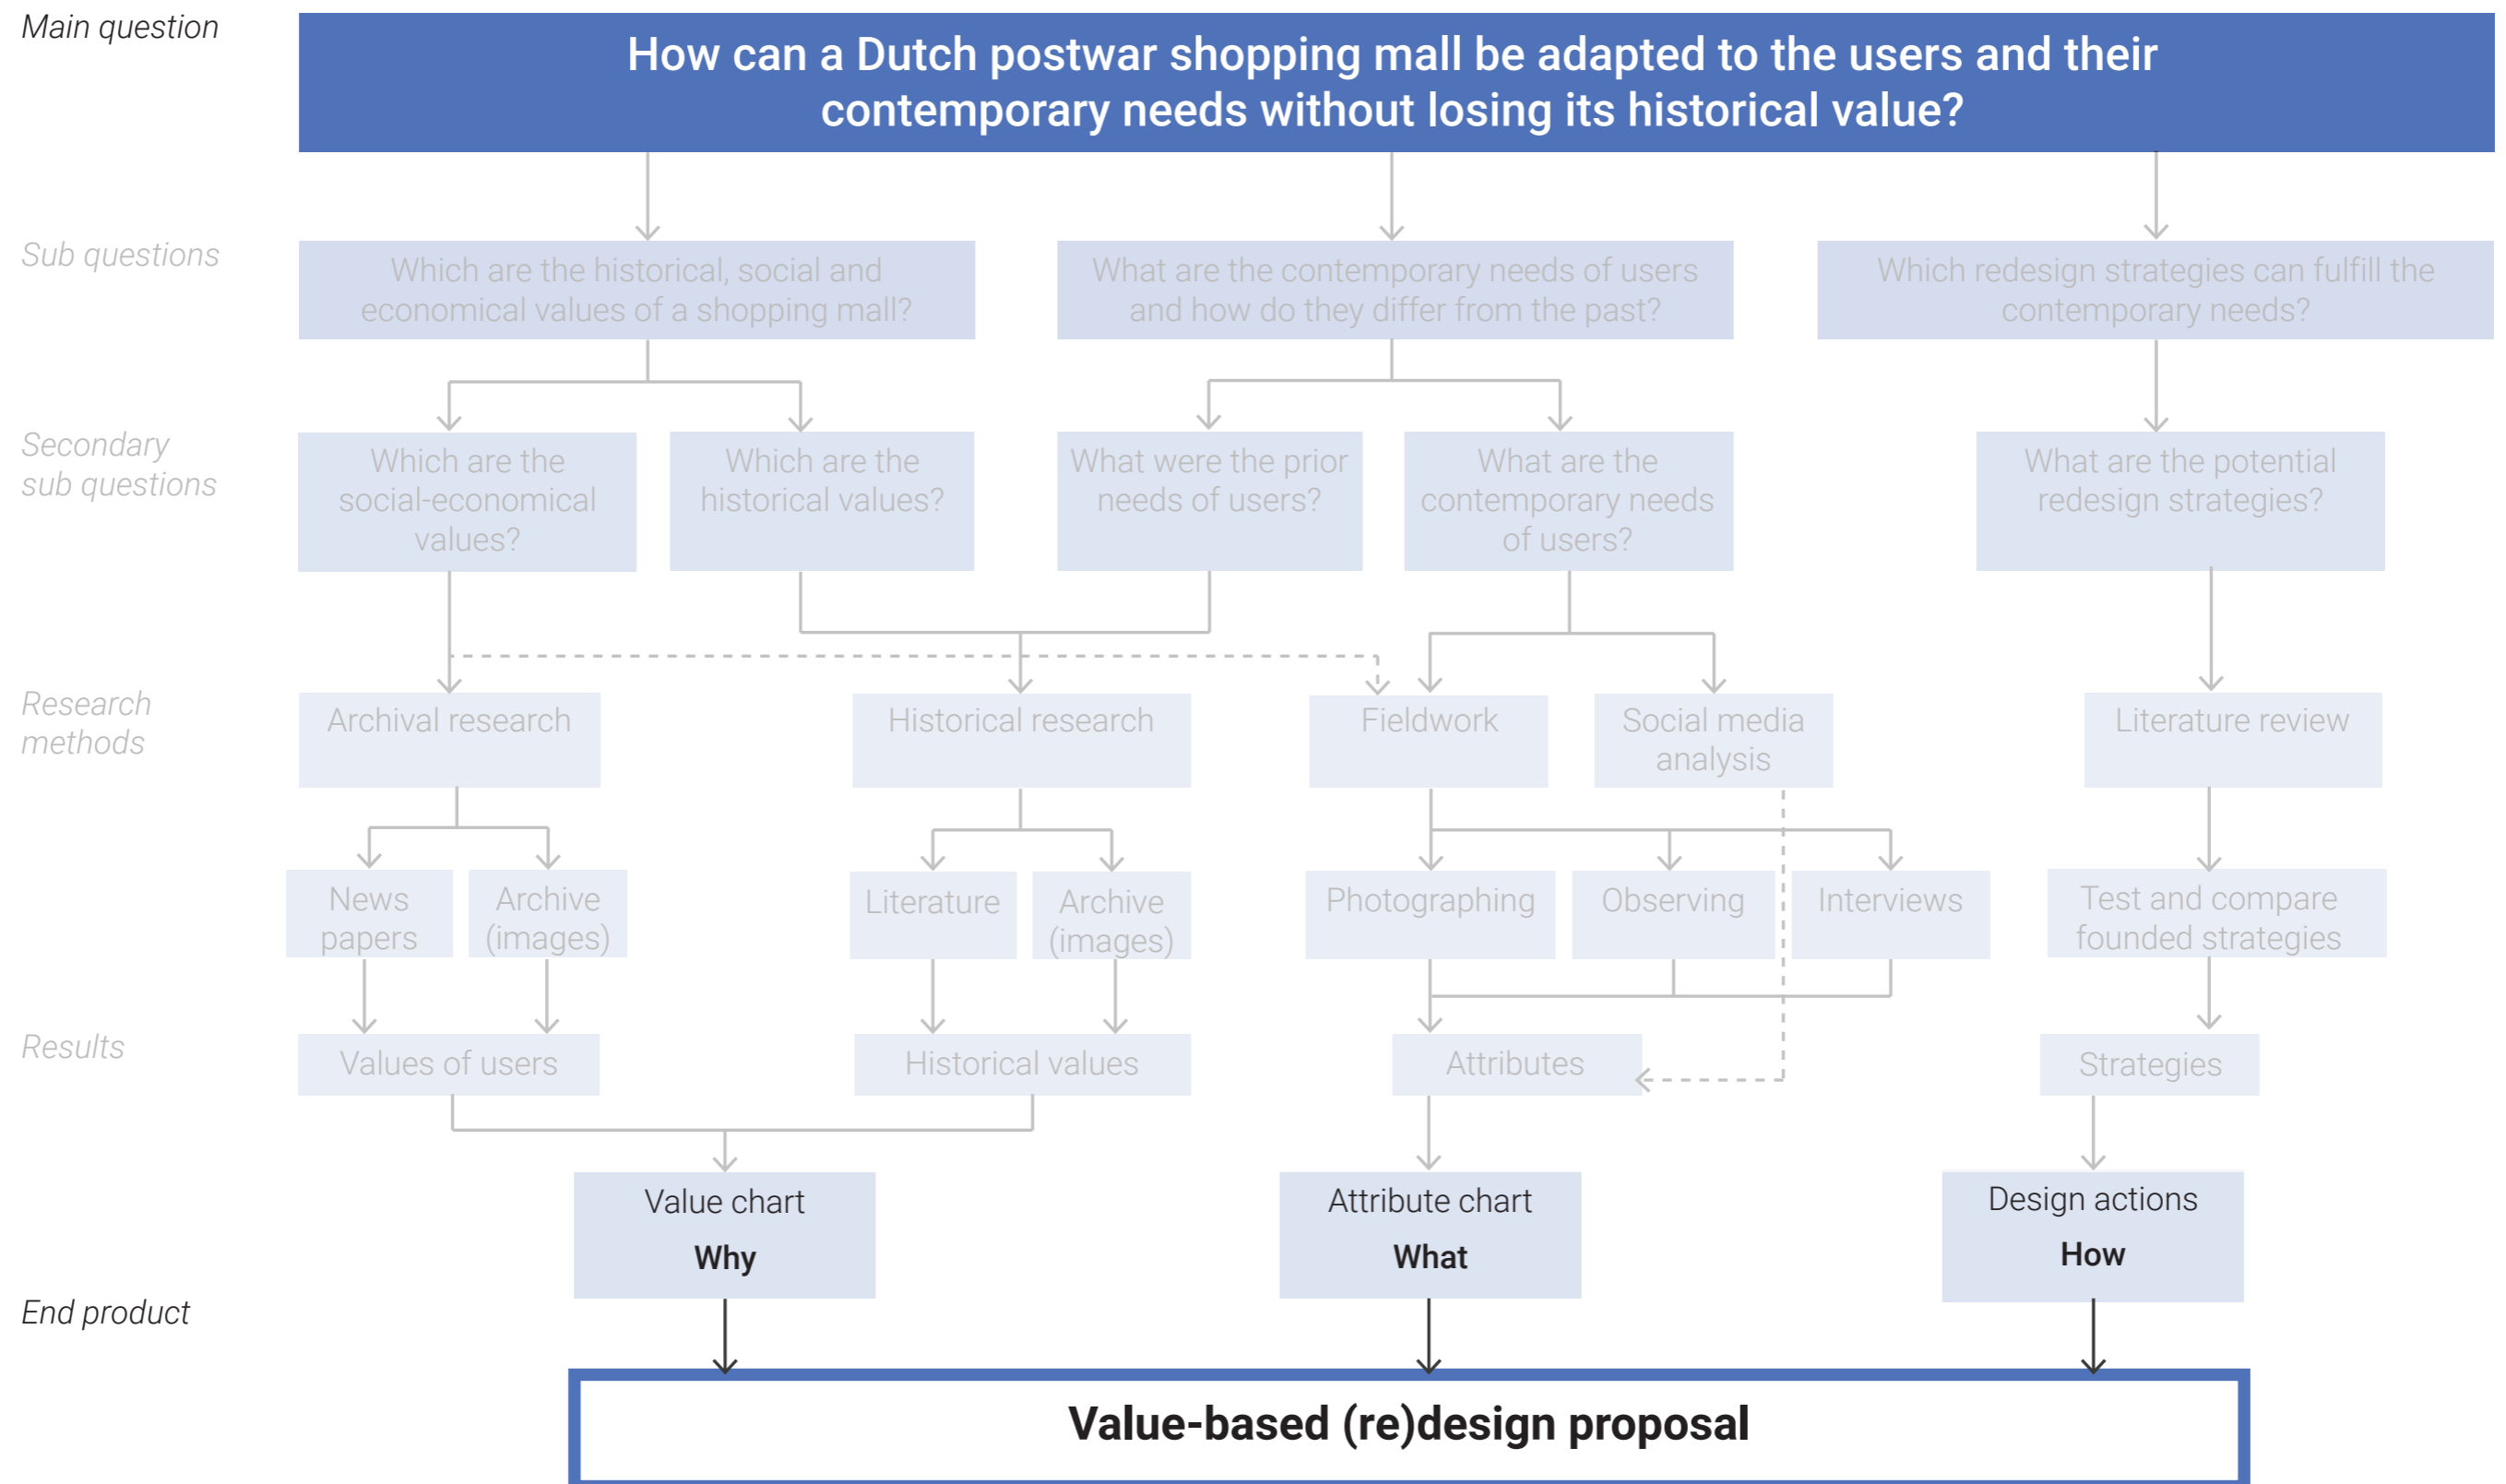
Main question

How can a Dutch postwar shopping mall be adapted to the users and their contemporary needs without losing its historical value?

Sub questions

Which are the historical, social and economical values of a shopping mall?

What are the contemporary needs of users and how do they differ from the past?

Which redesign strategies can fulfill the contemporary needs?

Secondary sub questions

Which are the social-economical values?

Which are the historical values?

What were the prior needs of users?

What are the contemporary needs of users?

What are the potential redesign strategies?

Research methods

Archival research

Historical research

Fieldwork

Social media analysis

Literature review

News papers

Archive (images)

Literature

Archive (images)

Photographing

Observing

Interviews

Test and compare founded strategies

Results

Values of users

Historical values

Attributes

Strategies

Value chart
Why

Attribute chart
What

Design actions
How

End product

Value-based (re)design proposal